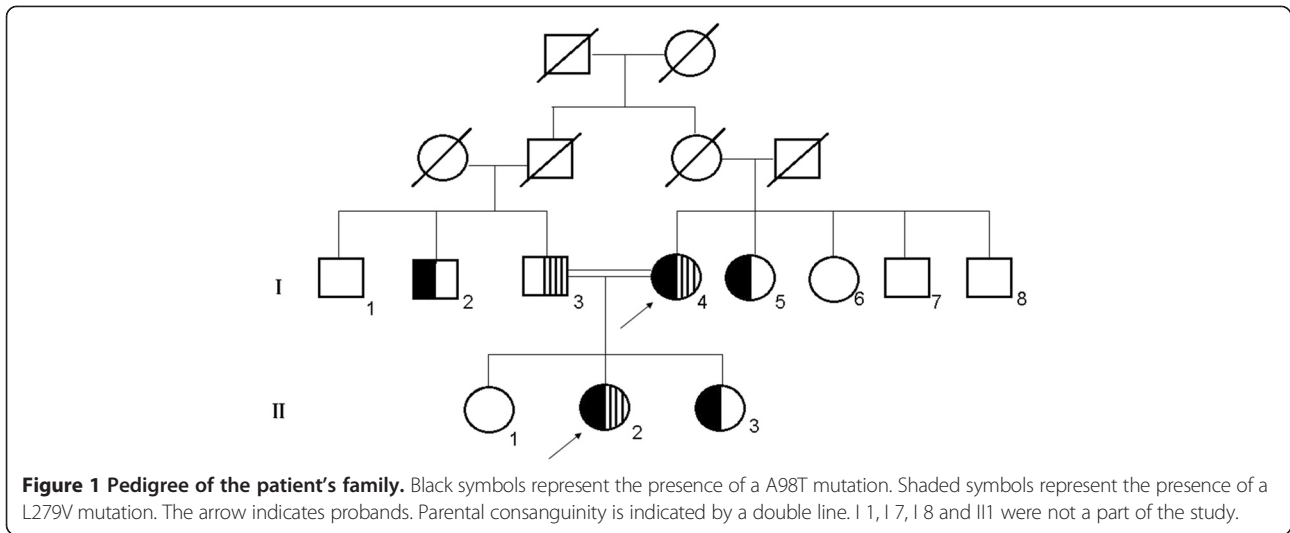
I

1

2

3

4

5

6

7

8

II

1

2

3

**Figure 1 Pedigree of the patient's family.** Black symbols represent the presence of a A98T mutation. Shaded symbols represent the presence of a L279V mutation. The arrow indicates probands. Parental consanguinity is indicated by a double line. I 1, I 7, I 8 and II1 were not a part of the study.